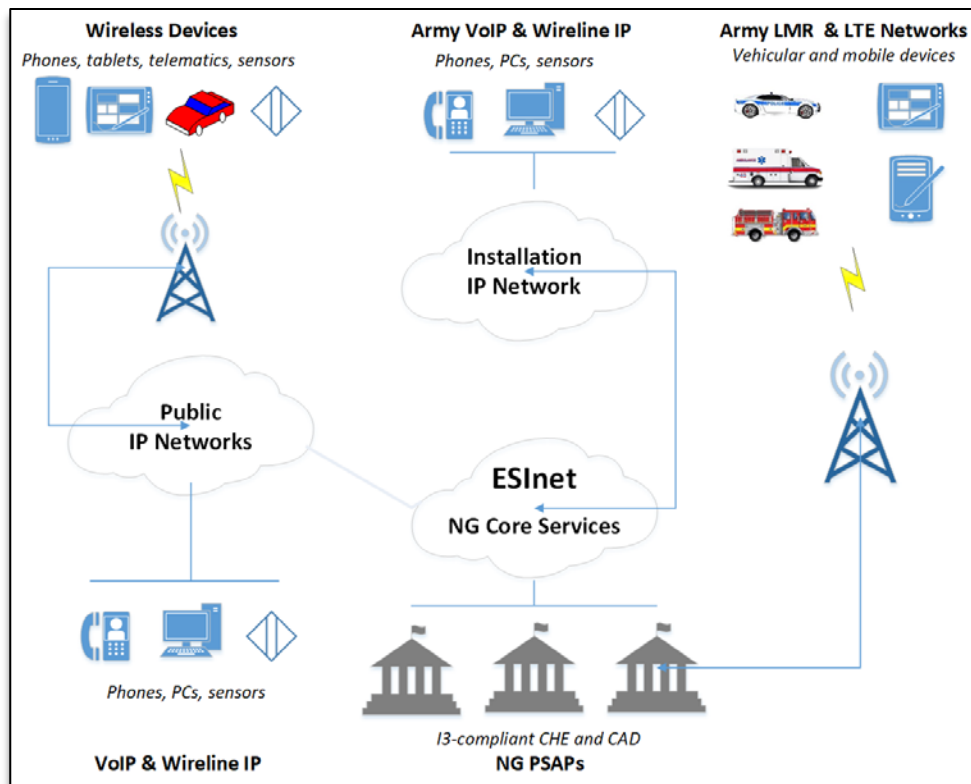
Wireless Devices
Phones, tablets, telematics, sensors

Army VoIP & Wireline IP
Phones, PCs, sensors

Army LMR & LTE Networks
Vehicular and mobile devices

Installation IP Network

Public IP Networks

ESInet
NG Core Services

Phones, PCs, sensors

VoIP & Wireline IP

I3-compliant CHE and CAD
NG PSAPs